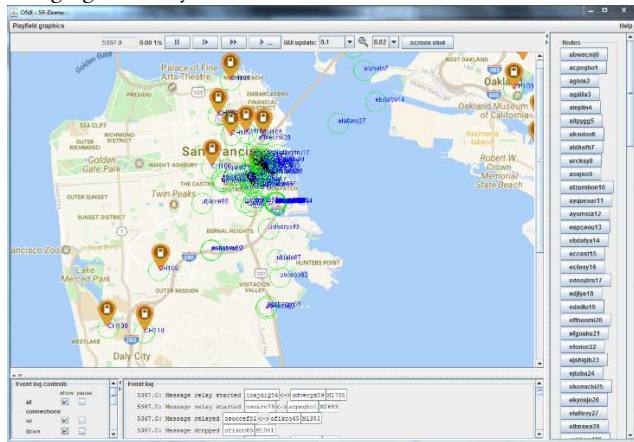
ONE - SF-Demo

Playfield graphics

Help

5367.0 | 0.00 1/s | GUI update: 0.1 | 0.02 | screen shot

Nodes
abwcxaj0
acpcpbo1
agivie2
agilta3
ainplin4
aitpygg5
akoubot6
alsbetb7
arcksy8
asqno9
atzumbor10
ayquexar11
aysmsia12
eapcaeu13
ebdafya14
eccest15
eclosy16
edocpiu17
edjye18
ednifu19
efhnomi20
efgoxhe21
efonce22
ejshejb23
ejtobu24
ekonacki25
ekyrojo26
elafiery27
elbexa28

Golden Gate
Palace of Fine Arts Theatre
SEA CLIFF
RICHMOND DISTRICT
OUTER RICHMOND
Golden Gate Park
HAIGHT-ASHBURY
Twin Peaks
THE CASTRO
OUTER SUNSET
SUNSET DISTRICT
BERNAL HEIGHTS
Francisco Zoo
Lake Merced Park
OUTER MISSION
HUNTERS POINT
VISITATION VALLEY
Daly City
EMBARCADERO
FINANCIAL DISTRICT
San Francisco
WEST OAKLAND
Oakland
Oakland Museum of California
Alameda Island
Robert W. Crown Memorial State Beach
alafiery27
ebdafya14

Event log controls
show pause
all
connections
up
down

Event log
5367.0: Message relay started isejbl59 <-> adwecgx79 M1700
5367.0: Message relay started oaciro76 <-> acpeoho1 M2653
5367.0: Message relayed onoccef14 <-> ofikro65 M1352
5367.0: Message dropped ofikro65 M1361